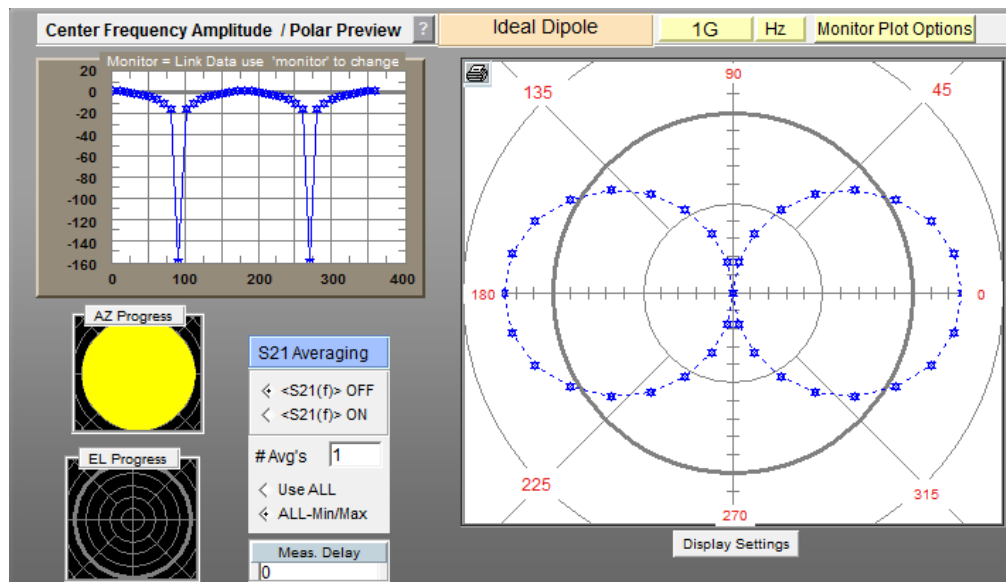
Center Frequency Amplitude / Polar Preview ?

Ideal Dipole

1G

Hz

Monitor Plot Options

Monitor = Link Data use 'monitor' to change

20
0
-20
-40
-60
-80
-100
-120
-140
-160

0 100 200 300 400

90
135
45
180
0
225
315
270

AZ Progress

S21 Averaging

<S21(f)> OFF
<S21(f)> ON

# Avg's 1

Use ALL
ALL-Min/Max

EL Progress

Meas. Delay
0

Display Settings